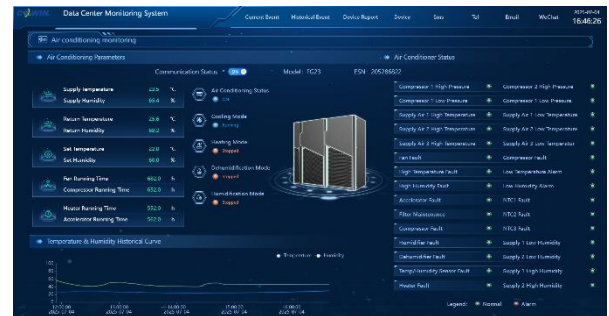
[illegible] Data Center Monitoring System
Current Event Historical Event Device Report Device Sms Tel Email WeChat
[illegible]
16:46:26

Air conditioning monitoring

Air Conditioning Parameters

Communication Status ON Model : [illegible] ESN : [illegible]

Supply Temperature 22.5 ℃
Supply Humidity 50.4 %

Return Temperature 23.6 ℃
Return Humidity 50.2 %

Set Temperature 22.0 ℃
Set Humidity 50.0 %

Fan Running Time 652.0 h
Compressor Running Time 652.0 h

Heater Running Time 552.0 h
Accelerator Running Time 552.0 h

Air Conditioning Status
On

Cooling Mode
Running

Heating Mode
Stopped

Dehumidification Mode
Stopped

Humidification Mode
Stopped

Air Conditioner Status

Compressor 1 High Pressure
Compressor 2 High Pressure
Compressor 1 Low Pressure
Compressor 2 Low Pressure
Supply Air 1 High Temperature
Supply Air 1 Low Temperature
Supply Air 2 High Temperature
Supply Air 2 Low Temperature
Supply Air 3 High Temperature
Supply Air 3 Low Temperature
Fan Fault
Compressor Fault
High Temperature Fault
Low Temperature Alarm
High Humidity Fault
Low Humidity Alarm
Accelerator Fault
NTC1 Fault
Filter Maintenance
NTC2 Fault
Compressor Fault
NTC3 Fault
Humidifier Fault
Supply 1 Low Humidity
Dehumidifier Fault
Supply 2 Low Humidity
Temp/Humidity Sensor Fault
Supply 1 High Humidity
Heater Fault
Supply 2 High Humidity

Legend: Normal Alarm

Temperature & Humidity Historical Curve

Temperature Humidity

100
80
60
40
20
0

12:00:00 2025/07/04
13:00:00 2025/07/04
14:00:00 2025/07/04
15:00:00 2025/07/04
16:00:00 2025/07/04